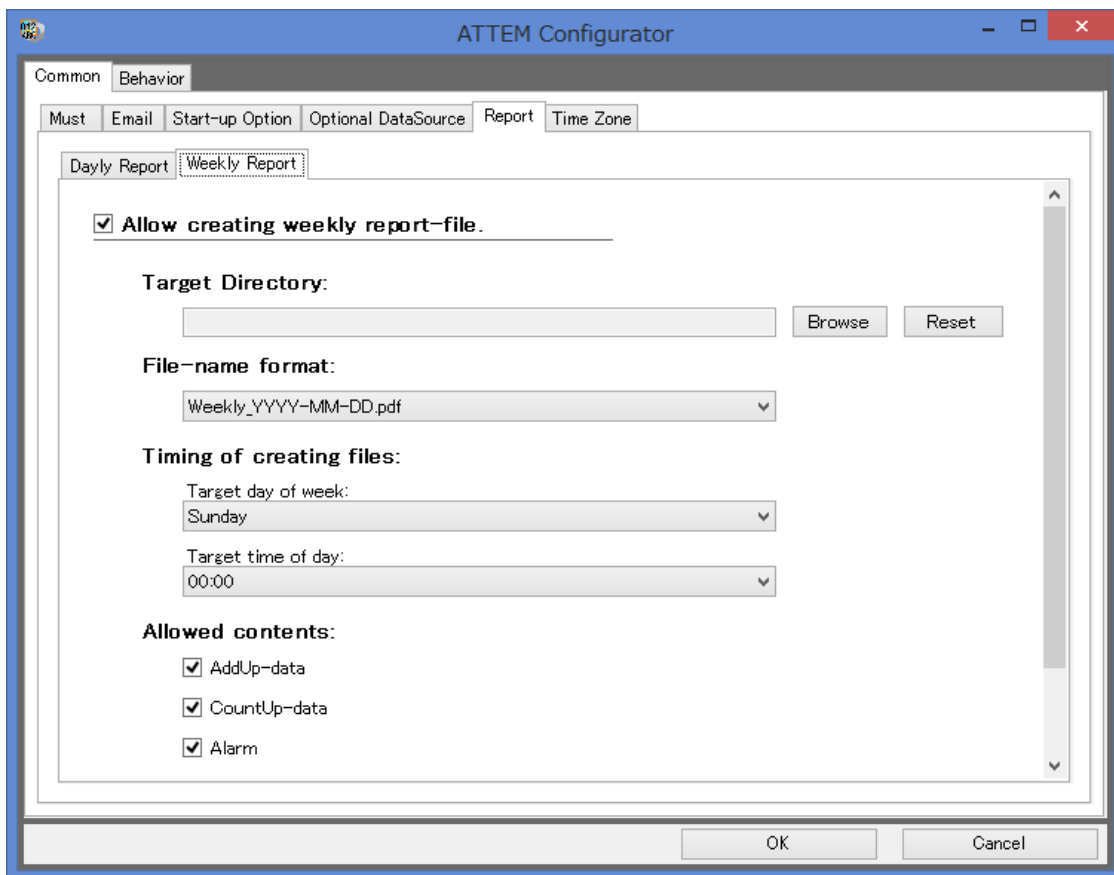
ATTEM Configurator

Common Behavior

Must Email Start-up Option Optional DataSource Report Time Zone

Dayly Report Weekly Report

☑ Allow creating weekly report-file.

Target Directory:

Browse Reset

File-name format:

Weekly_YYYY-MM-DD.pdf

Timing of creating files:

Target day of week:

Sunday

Target time of day:

00:00

Allowed contents:

☑ AddUp-data

☑ CountUp-data

☑ Alarm

OK Cancel